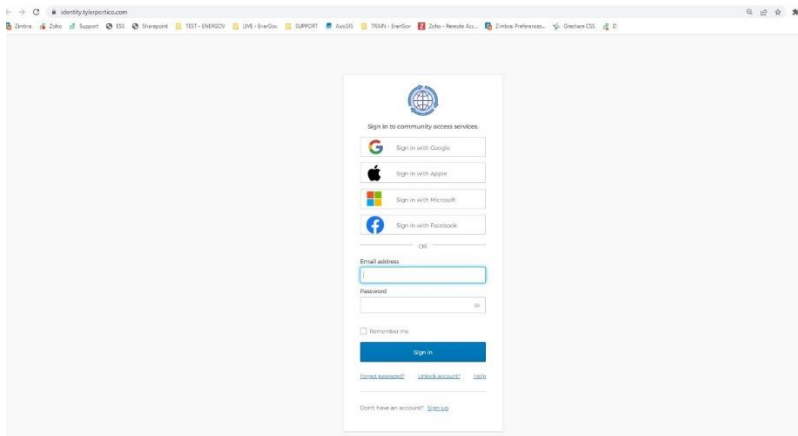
identity.tylerportico.com

Zimbra Zoho Support ESS Sharepoint TEST - ENERGOV LIVE - EnerGov SUPPORT ArcGIS TRAIN - EnerGov Zoho - Remote Acc... Zimbra Preferences... Onshare CSS D

Sign in to community access services.

Sign in with Google

Sign in with Apple

Sign in with Microsoft

Sign in with Facebook

OR

Email address

Password

Remember me

Sign in

Forgot password? Unlock account? Help

Don't have an account? Sign up